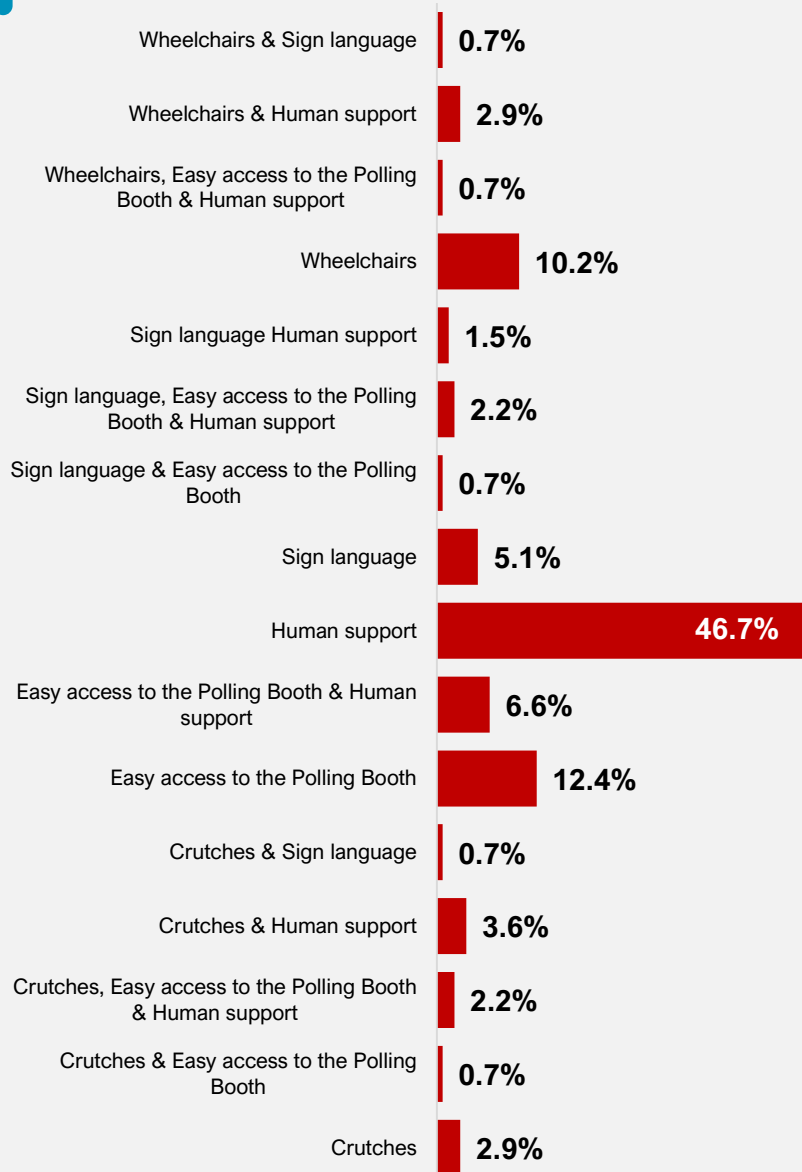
Wheelchairs & Sign language 0.7%

Wheelchairs & Human support 2.9%

Wheelchairs, Easy access to the Polling Booth & Human support 0.7%

Wheelchairs 10.2%

Sign language Human support 1.5%

Sign language, Easy access to the Polling Booth & Human support 2.2%

Sign language & Easy access to the Polling Booth 0.7%

Sign language 5.1%

Human support 46.7%

Easy access to the Polling Booth & Human support 6.6%

Easy access to the Polling Booth 12.4%

Crutches & Sign language 0.7%

Crutches & Human support 3.6%

Crutches, Easy access to the Polling Booth & Human support 2.2%

Crutches & Easy access to the Polling Booth 0.7%

Crutches 2.9%